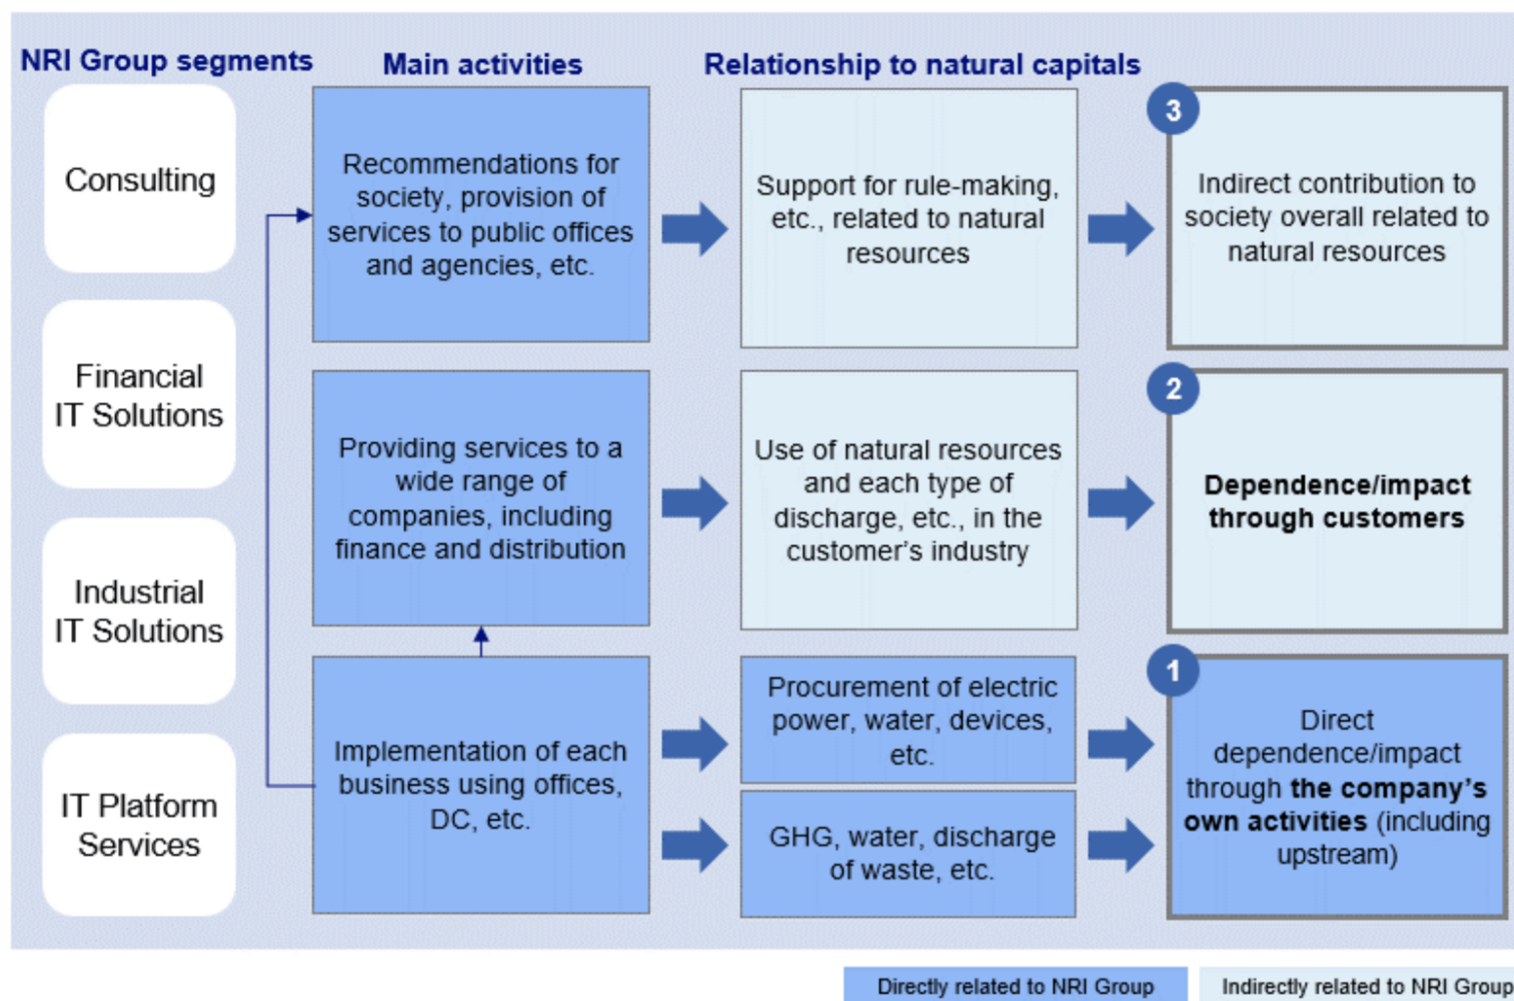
NRI Group segments

Main activities

Relationship to natural capitals

Consulting

Financial IT Solutions

Industrial IT Solutions

IT Platform Services

Recommendations for society, provision of services to public offices and agencies, etc.

Support for rule-making, etc., related to natural resources

3

Indirect contribution to society overall related to natural resources

Providing services to a wide range of companies, including finance and distribution

Use of natural resources and each type of discharge, etc., in the customer's industry

2

**Dependence/impact through customers**

Implementation of each business using offices, DC, etc.

Procurement of electric power, water, devices, etc.

GHG, water, discharge of waste, etc.

1

Direct dependence/impact through **the company's own activities** (including upstream)

Directly related to NRI Group

Indirectly related to NRI Group